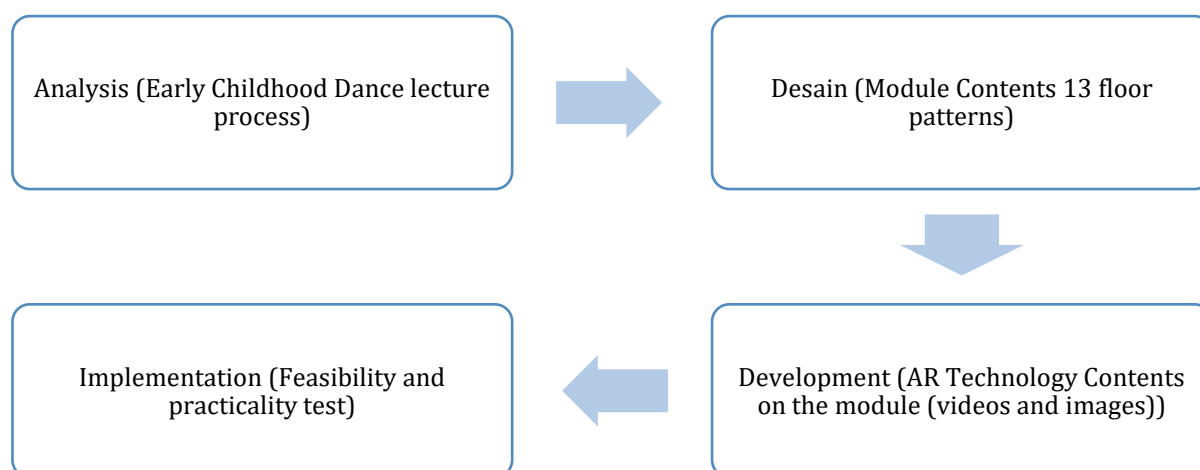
Analysis (Early Childhood Dance lecture process)

Desain (Module Contents 13 floor patterns)

Development (AR Technology Contents on the module (videos and images))

Implementation (Feasibility and practicality test)